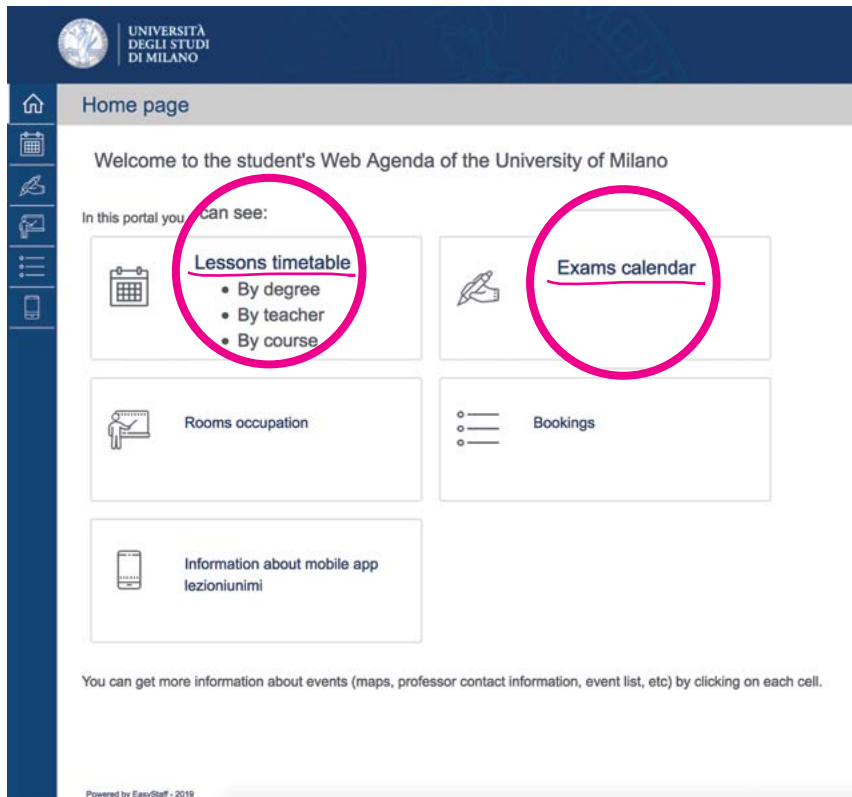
UNIVERSITÀ DEGLI STUDI DI MILANO

Home page

Welcome to the student's Web Agenda of the University of Milano

In this portal you can see:

Lessons timetable
- By degree
- By teacher
- By course

Exams calendar

Rooms occupation

Bookings

Information about mobile app lezioniunimi

You can get more information about events (maps, professor contact information, event list, etc) by clicking on each cell.

Powered by EasyStaff - 2019